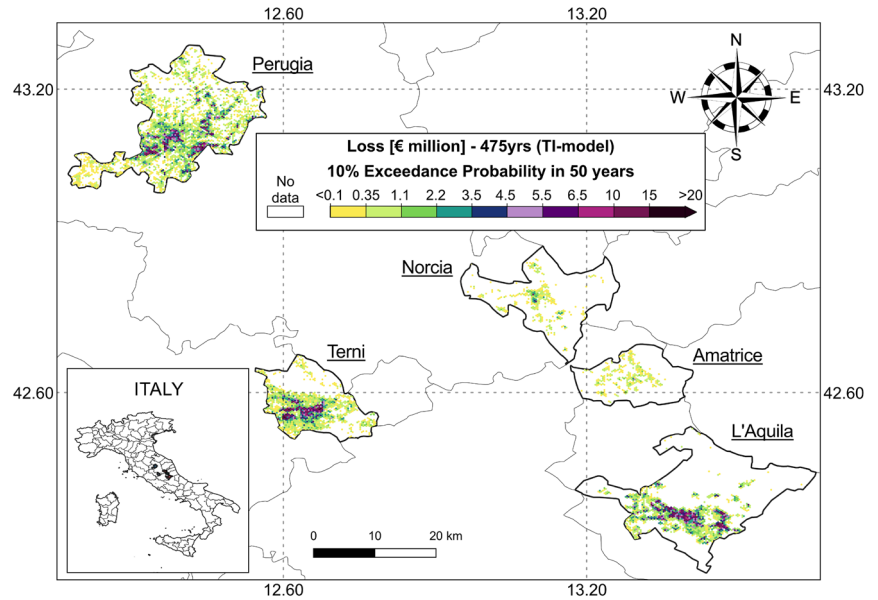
12.60 13.20

43.20 43.20

Perugia

N
W E
S

Loss [€ million] - 475yrs (TI-model)
10% Exceedance Probability in 50 years

No data

<0.1 0.35 1.1 2.2 3.5 4.5 5.5 6.5 10 15 >20

Norcia

Terni

Amatrice

ITALY

42.60 42.60

L'Aquila

0 10 20 km

12.60 13.20